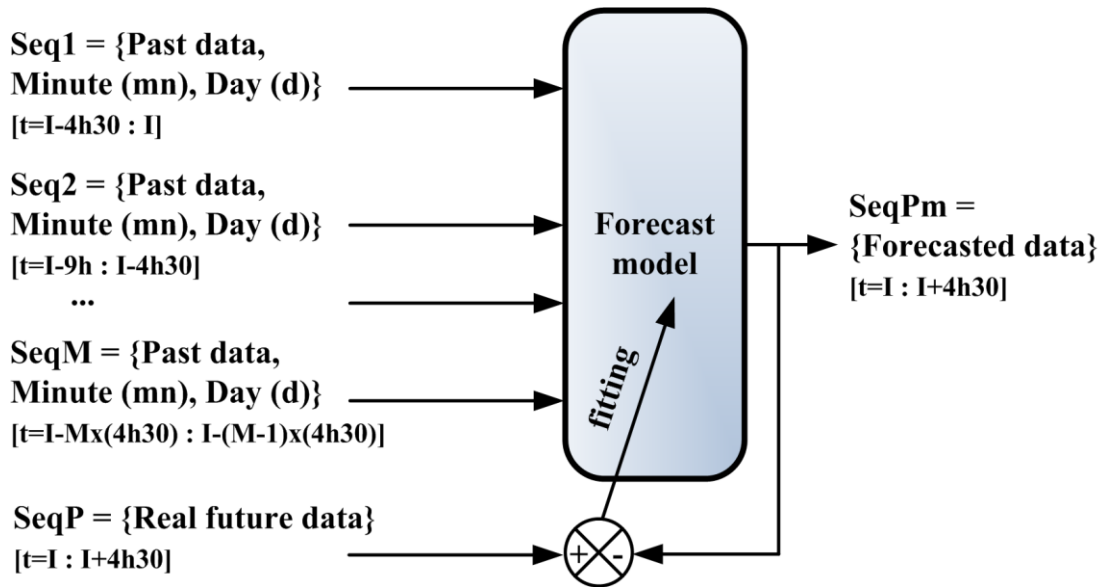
Seq1 = {Past data, Minute (mn), Day (d)}
[t=I-4h30 : I]

Seq2 = {Past data, Minute (mn), Day (d)}
[t=I-9h : I-4h30]

...

SeqM = {Past data, Minute (mn), Day (d)}
[t=I-Mx(4h30) : I-(M-1)x(4h30)]

Forecast model

fitting

SeqPm = {Forecasted data}
[t=I : I+4h30]

SeqP = {Real future data}
[t=I : I+4h30]

+

-